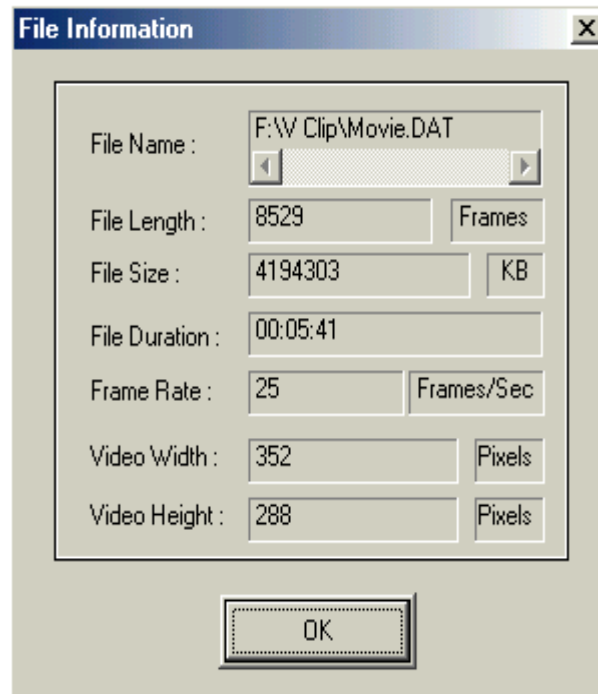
File Information

X

File Name : F:\V Clip\Movie.DAT

File Length : 8529 Frames

File Size : 4194303 KB

File Duration : 00:05:41

Frame Rate : 25 Frames/Sec

Video Width : 352 Pixels

Video Height : 288 Pixels

OK